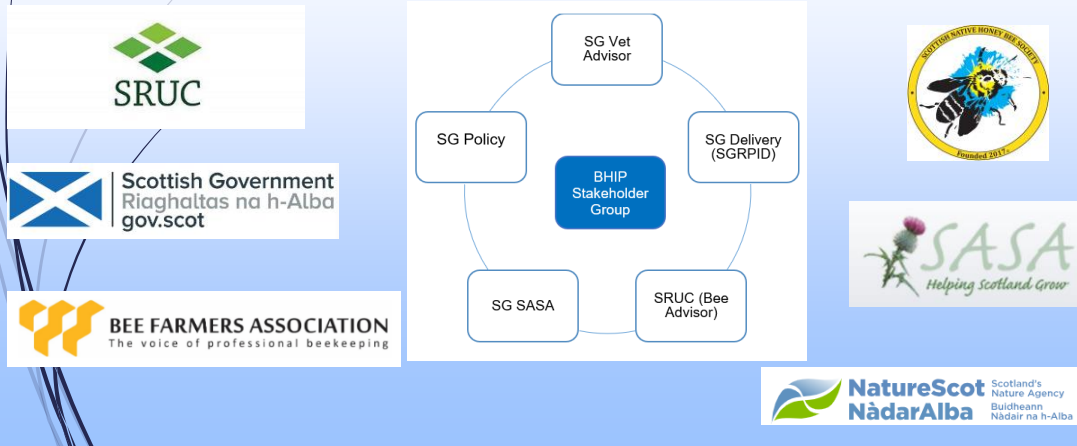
SRUC

Scottish Government
Riaghaltas na h-Alba
gov.scot

BEE FARMERS ASSOCIATION
The voice of professional beekeeping

SG Vet Advisor

SG Policy

BHIP Stakeholder Group

SG Delivery (SGRPID)

SG SASA

SRUC (Bee Advisor)

SCOTTISH NATIVE HONEY BEE SOCIETY
Founded 2017

SASA
Helping Scotland Grow

NatureScot
NàdarAlba
Scotland's Nature Agency
Buidheann Nàdair na h-Alba